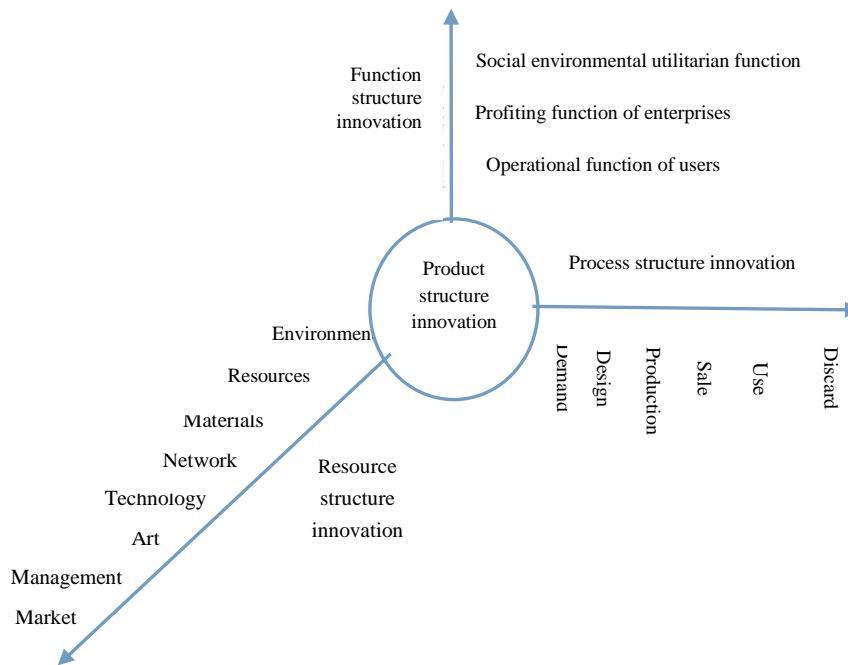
Function structure innovation

Social environmental utilitarian function

Profiting function of enterprises

Operational function of users

Product structure innovation

Process structure innovation

Demand

Design

Production

Sale

Use

Discard

Environmen

Resources

Materials

Network

Technology

Art

Management

Market

Resource structure innovation